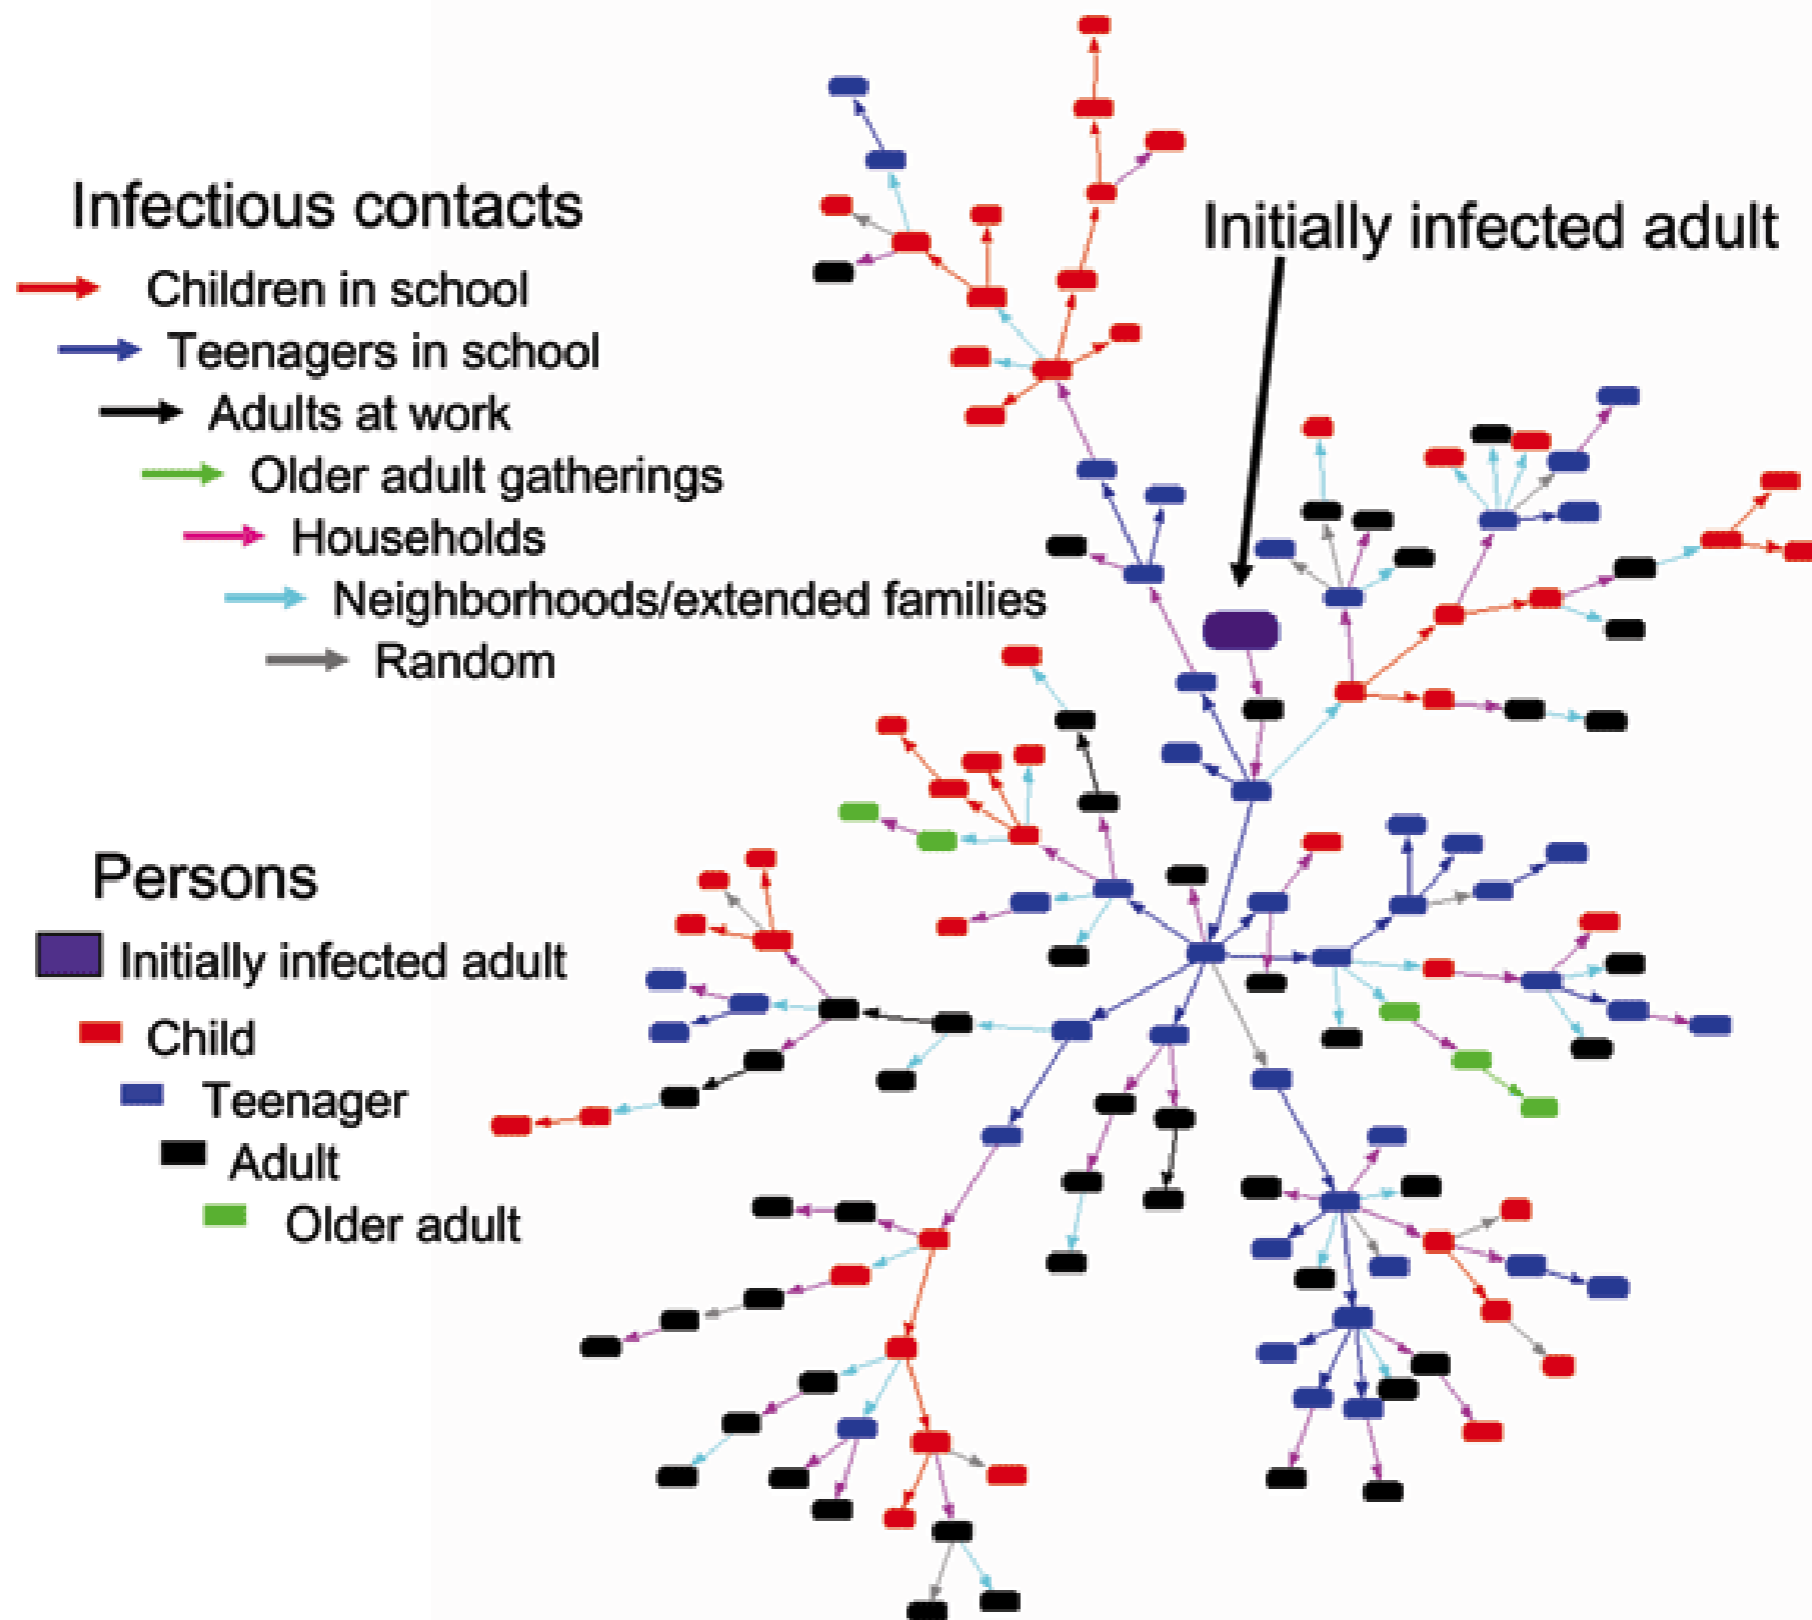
Infectious contacts
Children in school
Teenagers in school
Adults at work
Older adult gatherings
Households
Neighborhoods/extended families
Random

Initially infected adult

Persons
Initially infected adult
Child
Teenager
Adult
Older adult